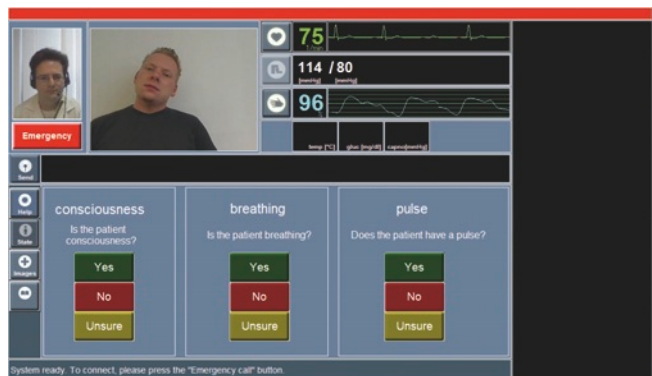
Emergency

75
1/min

114 /80
[mmHg] [mmHg]

96
%

temp [°C] gluc [mg/dl] capno[mmHg]

Send

Help

State

Images

consciousness
Is the patient consciousness?
Yes
No
Unsure

breathing
Is the patient breathing?
Yes
No
Unsure

pulse
Does the patient have a pulse?
Yes
No
Unsure

System ready. To connect, please press the "Emergency call" button.